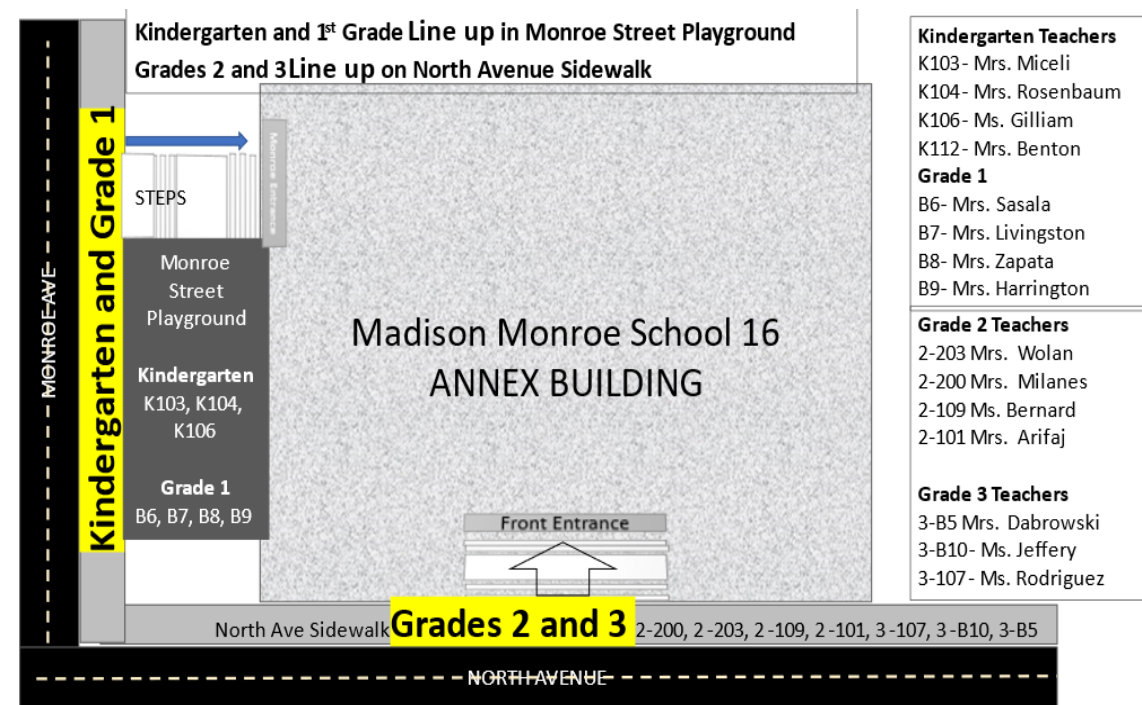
Kindergarten and 1st Grade Line up in Monroe Street Playground
Grades 2 and 3Line up on North Avenue Sidewalk

Kindergarten Teachers
K103- Mrs. Miceli
K104- Mrs. Rosenbaum
K106- Ms. Gilliam
K112- Mrs. Benton
Grade 1
B6- Mrs. Sasala
B7- Mrs. Livingston
B8- Mrs. Zapata
B9- Mrs. Harrington

Grade 2 Teachers
2-203 Mrs. Wolan
2-200 Mrs. Milanes
2-109 Ms. Bernard
2-101 Mrs. Arifaj

Grade 3 Teachers
3-B5 Mrs. Dabrowski
3-B10- Ms. Jeffery
3-107- Ms. Rodriguez

MONROE AVE

Kindergarten and Grade 1

Monroe Entrance

STEPS

Monroe Street Playground

Kindergarten
K103, K104, K106

Grade 1
B6, B7, B8, B9

Madison Monroe School 16
ANNEX BUILDING

Front Entrance

North Ave Sidewalk Grades 2 and 3 2-200, 2 -203, 2 -109, 2 -101, 3 -107, 3 -B10, 3-B5

NORTH AVENUE